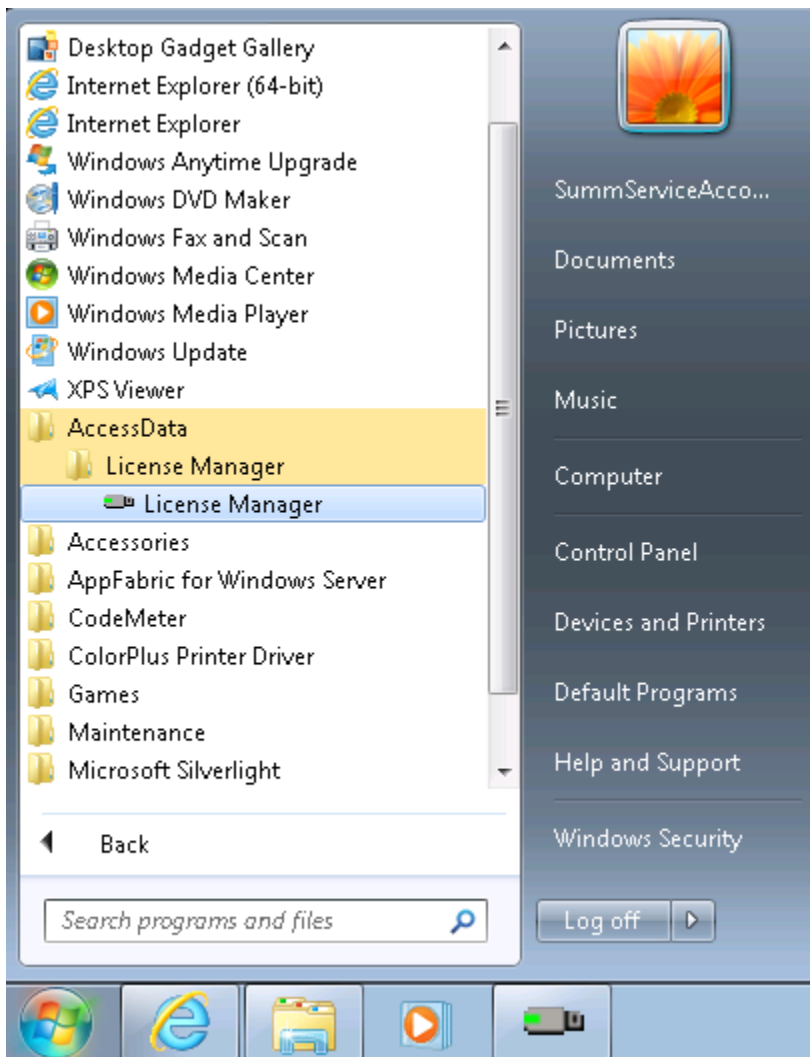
Desktop Gadget Gallery
Internet Explorer (64-bit)
Internet Explorer
Windows Anytime Upgrade
Windows DVD Maker
Windows Fax and Scan
Windows Media Center
Windows Media Player
Windows Update
XPS Viewer
AccessData
License Manager
License Manager
Accessories
AppFabric for Windows Server
CodeMeter
ColorPlus Printer Driver
Games
Maintenance
Microsoft Silverlight

Back

Search programs and files

SummServiceAcco...
Documents
Pictures
Music
Computer
Control Panel
Devices and Printers
Default Programs
Help and Support
Windows Security

Log off